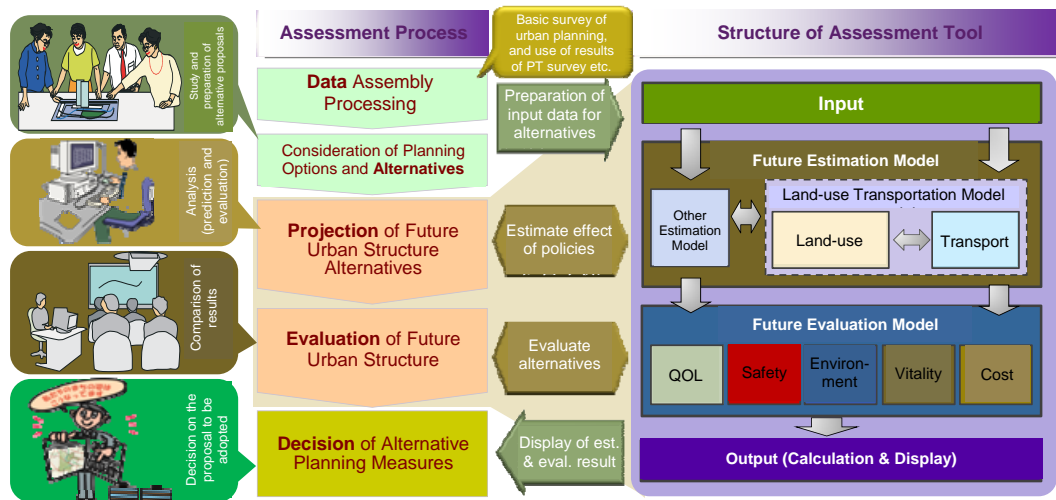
Study and preparation of alternative proposals

Analysis (prediction and evaluation)

Comparison of results

Decision on the proposal to be adopted

Assessment Process

Basic survey of urban planning, and use of results of PT survey etc.

Data Assembly Processing

Consideration of Planning Options and Alternatives

Preparation of input data for alternatives

Projection of Future Urban Structure Alternatives

Estimate effect of policies

Evaluation of Future Urban Structure

Evaluate alternatives

Decision of Alternative Planning Measures

Display of est. & eval. result

Structure of Assessment Tool

Input

Future Estimation Model

Other Estimation Model

Land-use Transportation Model

Land-use

Transport

Future Evaluation Model

QOL

Safety

Environ-ment

Vitality

Cost

Output (Calculation & Display)